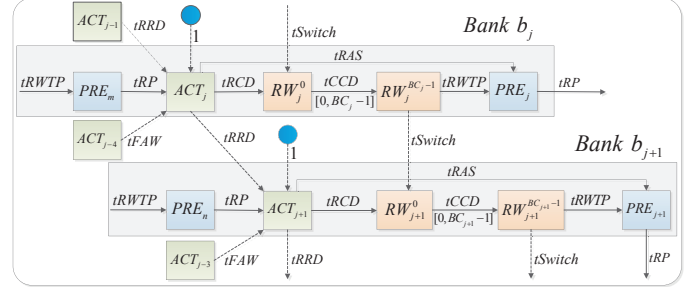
$ACT_{j-1}$ $tRRD$

1

$tSwitch$

Bank $b_j$

$tRAS$

$tRWTP$ $PRE_m$ $tRP$ $ACT_j$ $tRCD$ $RW_j^0$ $tCCD$ $[0, BC_j - 1]$ $RW_j^{BC_j - 1}$ $tRWTP$ $PRE_j$ $tRP$

$ACT_{j-4}$ $tFAW$

$tRRD$

1

$tSwitch$

Bank $b_{j+1}$

$tRAS$

$tRWTP$ $PRE_n$ $tRP$ $ACT_{j+1}$ $tRCD$ $RW_{j+1}^0$ $tCCD$ $[0, BC_{j+1} - 1]$ $RW_{j+1}^{BC_{j+1} - 1}$ $tRWTP$ $PRE_{j+1}$

$ACT_{j-3}$ $tFAW$ $tRRD$ $tSwitch$ $tRP$